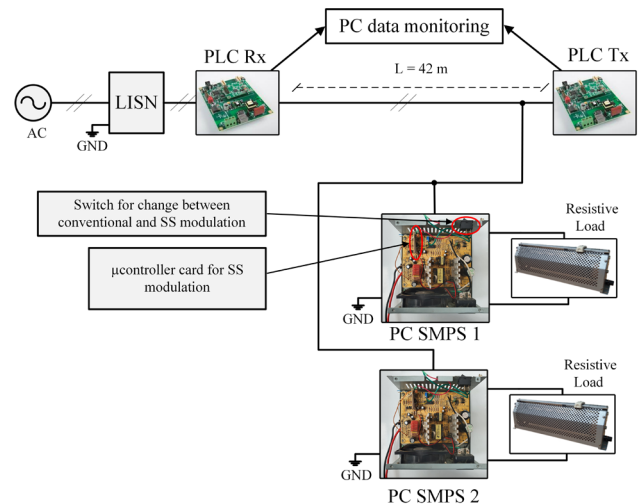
PC data monitoring

PLC Rx

PLC Tx

L = 42 m

AC

LISN

GND

Switch for change between conventional and SS modulation

μcontroller card for SS modulation

Resistive Load

GND

PC SMPS 1

Resistive Load

GND

PC SMPS 2